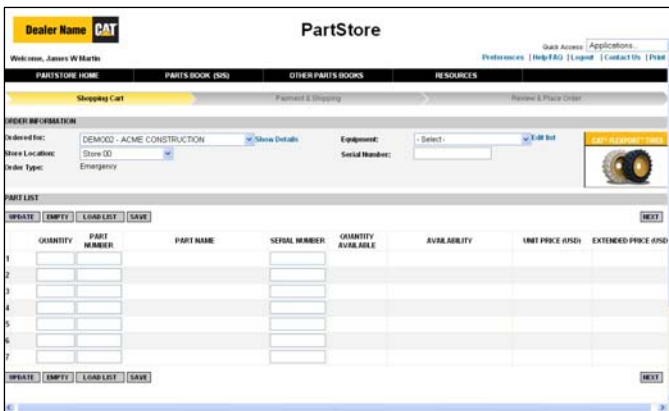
Dealer Name CAT

PartStore

Welcome, James W Martin

Quick Access: Applications...

Preferences | Help/FAQ | Logout | Contact Us | Print

PARTSTORE HOME | PARTS BOOK (SIS) | OTHER PARTS BOOKS | RESOURCES

Shopping Cart | Payment & Shipping | Review & Place Order

ORDER INFORMATION

Ordered for: DEMO02 - ACME CONSTRUCTION Show Details

Store Location: Store 00

Order Type: Emergency

Equipment: - Select - Edit list

Serial Number:

CAT FLEXPORT TIRES

PART LIST

UPDATE | EMPTY | LOAD LIST | SAVE

NEXT

| | QUANTITY | PART NUMBER | PART NAME | SERIAL NUMBER | QUANTITY AVAILABLE | AVAILABILITY | UNIT PRICE (USD) | EXTENDED PRICE (USD |
|---|---|---|---|---|---|---|---|---|
| 1 | | | | | | | | |
| 2 | | | | | | | | |
| 3 | | | | | | | | |
| 4 | | | | | | | | |
| 5 | | | | | | | | |
| 6 | | | | | | | | |
| 7 | | | | | | | | |

UPDATE | EMPTY | LOAD LIST | SAVE

NEXT